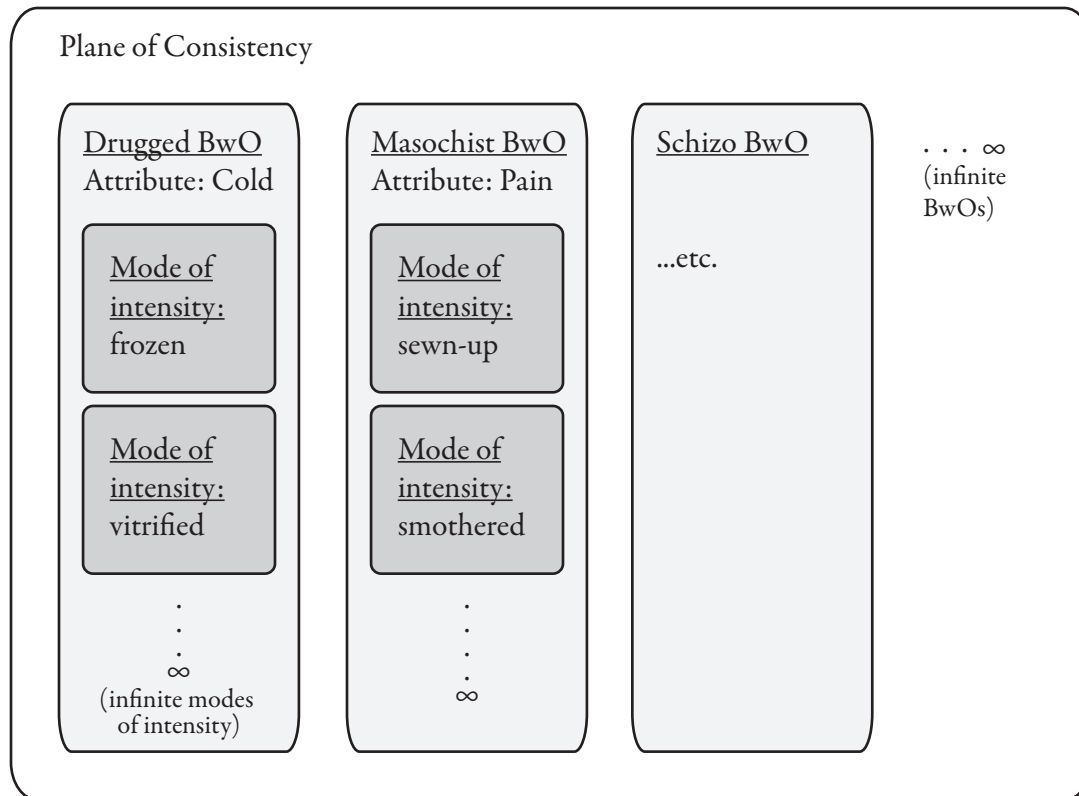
Plane of Consistency

Drugged BwO
Attribute: Cold

Mode of intensity: frozen

Mode of intensity: vitrified

.
.
.
$\infty$
(infinite modes of intensity)

Masochist BwO
Attribute: Pain

Mode of intensity: sewn-up

Mode of intensity: smothered

.
.
.
.
$\infty$

Schizo BwO

...etc.

. . . $\infty$
(infinite BwOs)